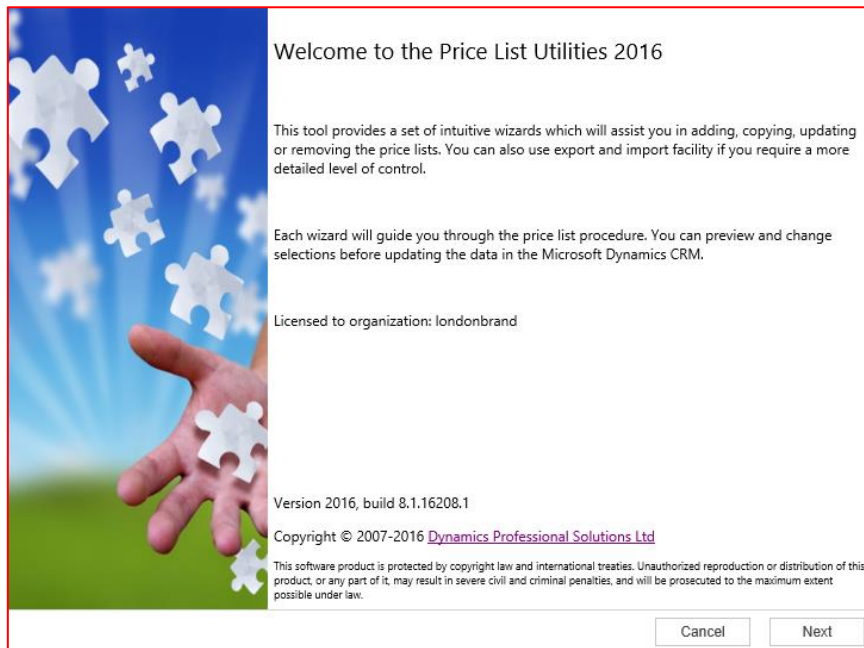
Welcome to the Price List Utilities 2016

This tool provides a set of intuitive wizards which will assist you in adding, copying, updating or removing the price lists. You can also use export and import facility if you require a more detailed level of control.

Each wizard will guide you through the price list procedure. You can preview and change selections before updating the data in the Microsoft Dynamics CRM.

Licensed to organization: londonbrand

Version 2016, build 8.1.16208.1

Copyright © 2007-2016 Dynamics Professional Solutions Ltd

This software product is protected by copyright law and international treaties. Unauthorized reproduction or distribution of this product, or any part of it, may result in severe civil and criminal penalties, and will be prosecuted to the maximum extent possible under law.

Cancel

Next